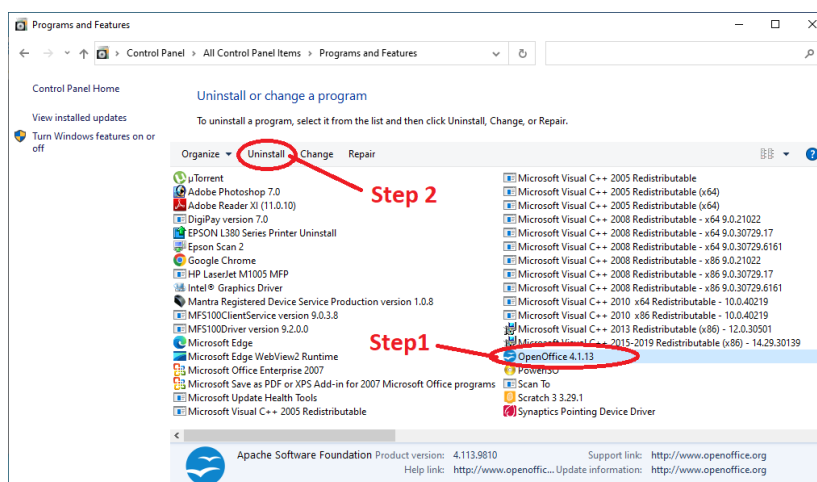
Programs and Features

Control Panel > All Control Panel Items > Programs and Features

Control Panel Home

View installed updates

Turn Windows features on or off

Uninstall or change a program

To uninstall a program, select it from the list and then click Uninstall, Change, or Repair.

Organize ▾ Uninstall Change Repair

Step 2

µTorrent
Adobe Photoshop 7.0
Adobe Reader XI (11.0.10)
DigiPay version 7.0
EPSON L380 Series Printer Uninstall
Epson Scan 2
Google Chrome
HP LaserJet M1005 MFP
Intel® Graphics Driver
Mantra Registered Device Service Production version 1.0.8
MFS100ClientService version 9.0.3.8
MFS100Driver version 9.2.0.0
Microsoft Edge
Microsoft Edge WebView2 Runtime
Microsoft Office Enterprise 2007
Microsoft Save as PDF or XPS Add-in for 2007 Microsoft Office programs
Microsoft Update Health Tools
Microsoft Visual C++ 2005 Redistributable

Microsoft Visual C++ 2005 Redistributable
Microsoft Visual C++ 2005 Redistributable (x64)
Microsoft Visual C++ 2005 Redistributable (x64)
Microsoft Visual C++ 2008 Redistributable - x64 9.0.21022
Microsoft Visual C++ 2008 Redistributable - x64 9.0.30729.17
Microsoft Visual C++ 2008 Redistributable - x64 9.0.30729.6161
Microsoft Visual C++ 2008 Redistributable - x86 9.0.21022
Microsoft Visual C++ 2008 Redistributable - x86 9.0.30729.17
Microsoft Visual C++ 2008 Redistributable - x86 9.0.30729.6161
Microsoft Visual C++ 2010 x64 Redistributable - 10.0.40219
Microsoft Visual C++ 2010 x86 Redistributable - 10.0.40219
Microsoft Visual C++ 2013 Redistributable (x86) - 12.0.30501
Microsoft Visual C++ 2015-2019 Redistributable (x86) - 14.29.30139
OpenOffice 4.1.13
PowerISO
Scan To
Scratch 3 3.29.1
Synaptics Pointing Device Driver

Step1

Apache Software Foundation Product version: 4.113.9810 Support link: http://www.openoffice.org
Help link: http://www.openoffic... Update information: http://www.openoffice.org